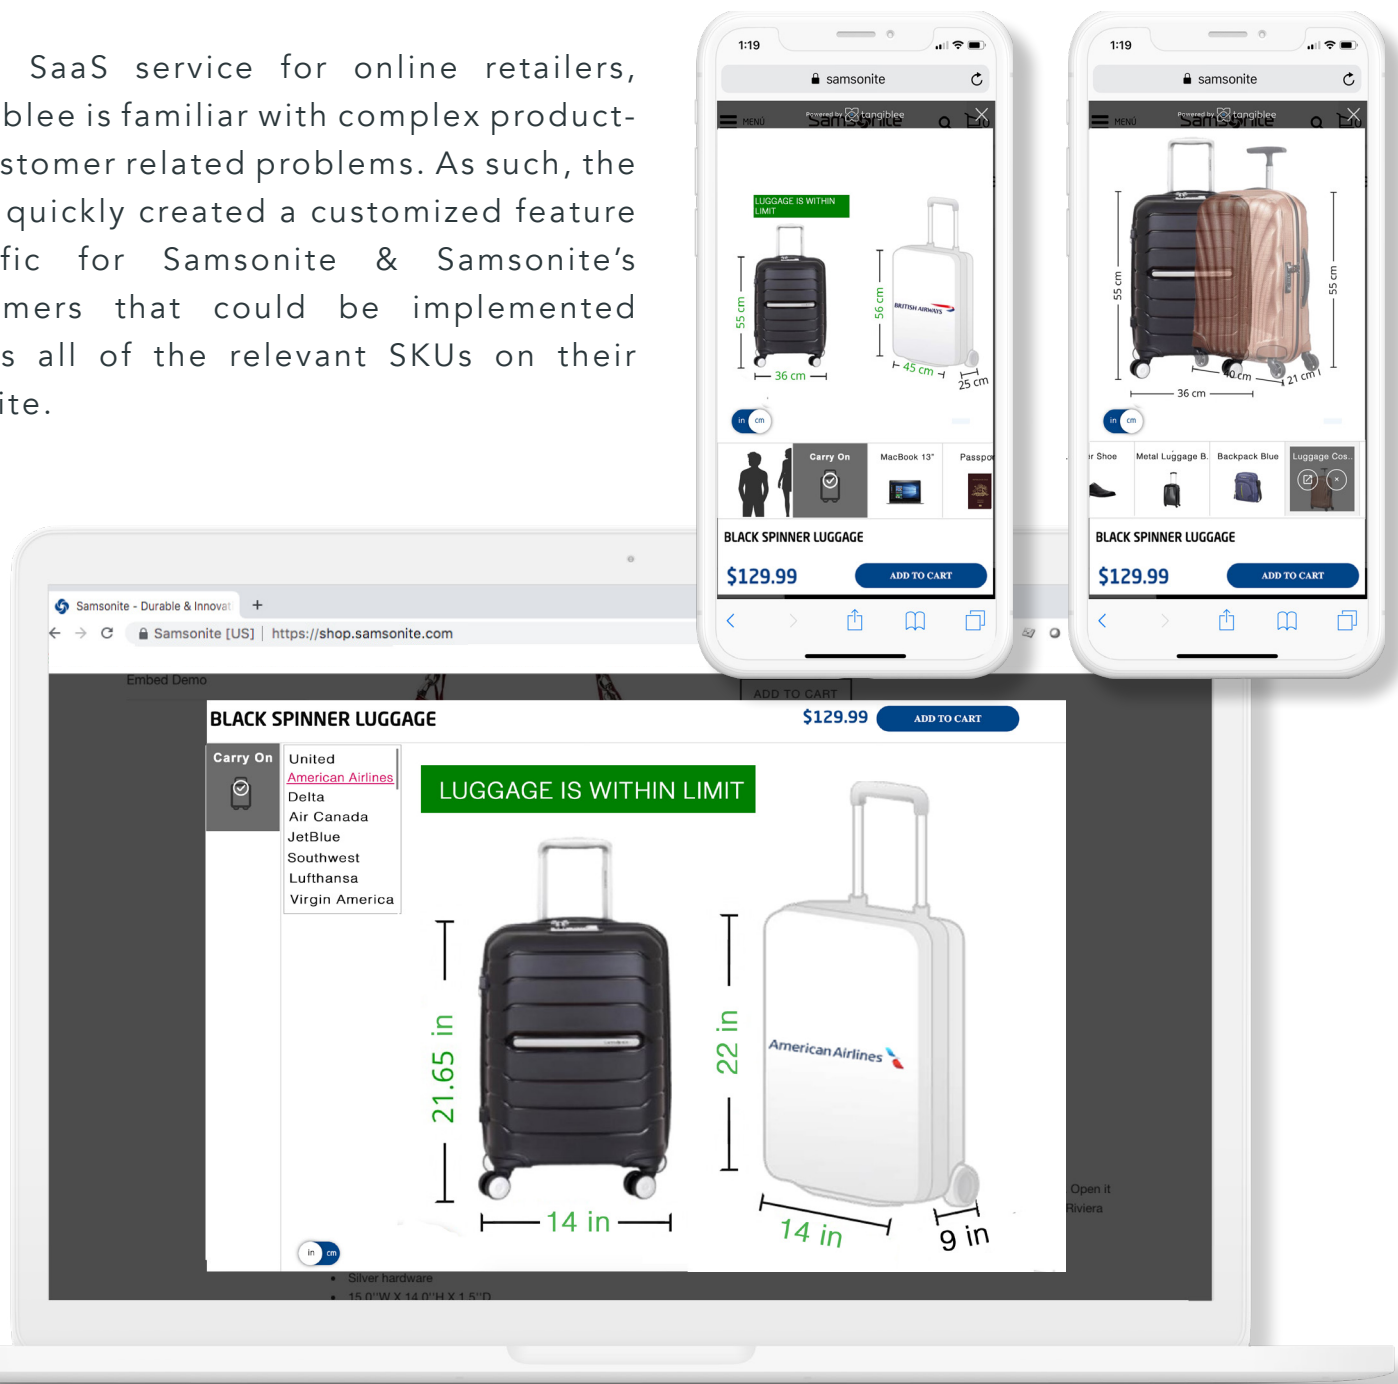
SaaS service for online retailers, blee is familiar with complex product-stomer related problems. As such, the quickly created a customized feature fic for Samsonite & Samsonite's mers that could be implemented s all of the relevant SKUs on their ite.

1:19

samsonite

MENU Powered by tangiblee

LUGGAGE IS WITHIN LIMIT

55 cm

36 cm

56 cm

BRITISH AIRWAYS

45 cm

25 cm

in cm

Carry On

MacBook 13"

Passpo

BLACK SPINNER LUGGAGE

$129.99

ADD TO CART

1:19

samsonite

MENU Powered by tangiblee

55 cm

36 cm

55 cm

40 cm

21 cm

in cm

r Shoe

Metal Luggage B.

Backpack Blue

Luggage Cos..

BLACK SPINNER LUGGAGE

$129.99

ADD TO CART

Samsonite - Durable & Innovat +

Samsonite [US] | https://shop.samsonite.com

Embed Demo

ADD TO CART

BLACK SPINNER LUGGAGE

$129.99

ADD TO CART

Carry On

United
American Airlines
Delta
Air Canada
JetBlue
Southwest
Lufthansa
Virgin America

LUGGAGE IS WITHIN LIMIT

21.65 in

14 in

22 in

American Airlines

14 in

9 in

in cm

Open it
Riviera

Silver hardware
15.0"W X 14.0"H X 1.5"D